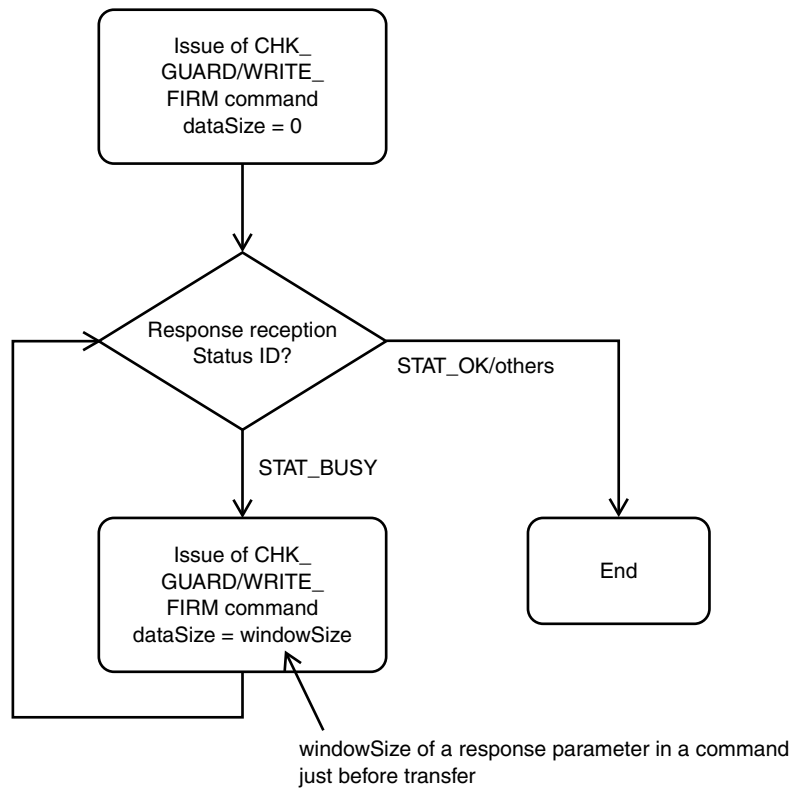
Issue of CHK_ GUARD/WRITE_ FIRM command dataSize = 0

Response reception Status ID?

STAT_OK/others

STAT_BUSY

Issue of CHK_ GUARD/WRITE_ FIRM command dataSize = windowSize

End

windowSize of a response parameter in a command just before transfer